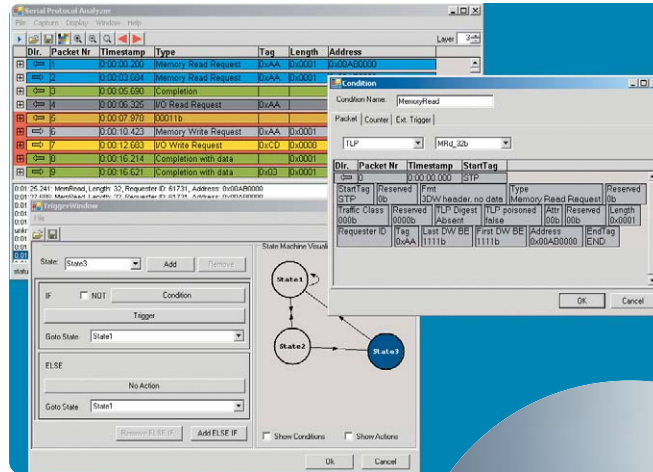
Serial Protocol Analyzer
File Capture Display Window Help
Layer 3

| Dir. | Packet Nr | Timestamp | Type | Tag | Length | Address |
|---|---|---|---|---|---|---|
| ⇦ | 1 | 0:00:00.200 | Memory Read Request | 0xAA | 0x0001 | 0x00AB0000 |
| ⇨ | 2 | 0:00:03.684 | Memory Read Request | 0xAA | 0x0001 | |
| ⇦ | 3 | 0:00:05.690 | Completion | | | |
| ⇦ | 4 | 0:00:06.325 | I/O Read Request | 0xAA | | |
| ⇨ | 5 | 0:00:07.970 | 00011b | | | |
| ⇨ | 6 | 0:00:10.423 | Memory Write Request | 0xAA | 0x0001 | |
| ⇨ | 7 | 0:00:12.683 | I/O Write Request | 0xCD | 0x0000 | |
| ⇦ | 8 | 0:00:16.214 | Completion with data | | 0x0001 | |
| ⇦ | 9 | 0:00:16.621 | Completion with data | 0x03 | 0x0001 | |

0:01 25.241: MemRead, Length: 32, Requester ID: 61731, Address: 0x00AB0000
0:01 27.400: MemRead, Length: 32, Requester ID: 61731, Address: 0x00AB0000

TriggerWindow
File
State: State3 Add Remove
IF NOT Condition
Trigger
Goto State State1
ELSE
No Action
Goto State State1
Remove ELSE IF Add ELSE IF
State Machine Visuali
State1
State2
State3
Show Conditions Show Actions
Ok Cancel

Condition
Condition Name: MemoryRead
Packet Counter Ext. Trigger
TLP MRd_32b

| Dir. | Packet Nr | Timestamp | StartTag |
|---|---|---|---|
| ⇦ | 0 | 0:00:00.000 | STP |

| StartTag STP | Reserved 0b | Fmt 3DW header, no data | Type Memory Read Request | Reserved 0b |
|---|---|---|---|---|
| Traffic Class 000b | Reserved 0000b | TLP Digest Absent | TLP poisoned false | Attr 00b | Reserved 00b | Length 0x0001 |
| Requester ID | Tag 0xAA | Last DW BE 1111b | First DW BE 1111b | Address 0x00AB0000 | EndTag END |

OK Cancel